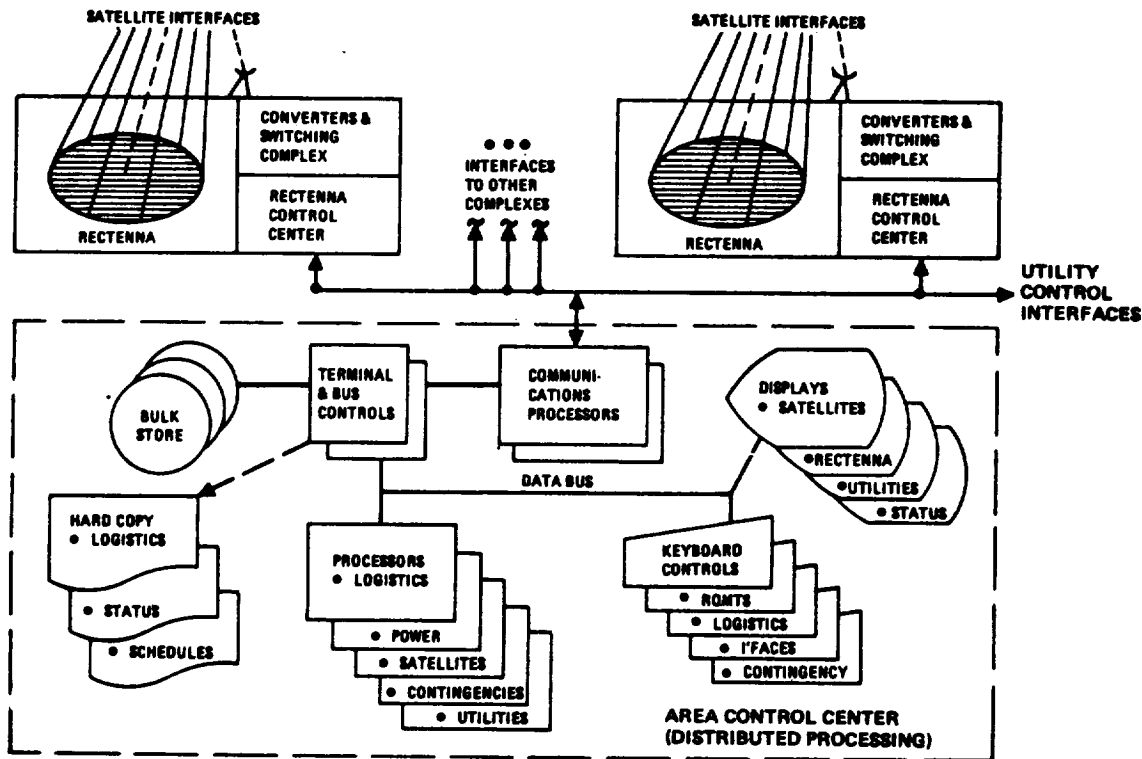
SATELLITE INTERFACES

CONVERTERS & SWITCHING COMPLEX

RECTENNA CONTROL CENTER

RECTENNA

INTERFACES TO OTHER COMPLEXES

SATELLITE INTERFACES

CONVERTERS & SWITCHING COMPLEX

RECTENNA CONTROL CENTER

RECTENNA

UTILITY CONTROL INTERFACES

BULK STORE

TERMINAL & BUS CONTROLS

COMMUNICATIONS PROCESSORS

DISPLAYS
• SATELLITES
•RECTENNA
•UTILITIES
• STATUS

DATA BUS

HARD COPY
• LOGISTICS
• STATUS
• SCHEDULES

PROCESSORS
• LOGISTICS
• POWER
• SATELLITES
• CONTINGENCIES
• UTILITIES

KEYBOARD CONTROLS
• RQMTS
• LOGISTICS
• I'FACES
• CONTINGENCY

AREA CONTROL CENTER (DISTRIBUTED PROCESSING)